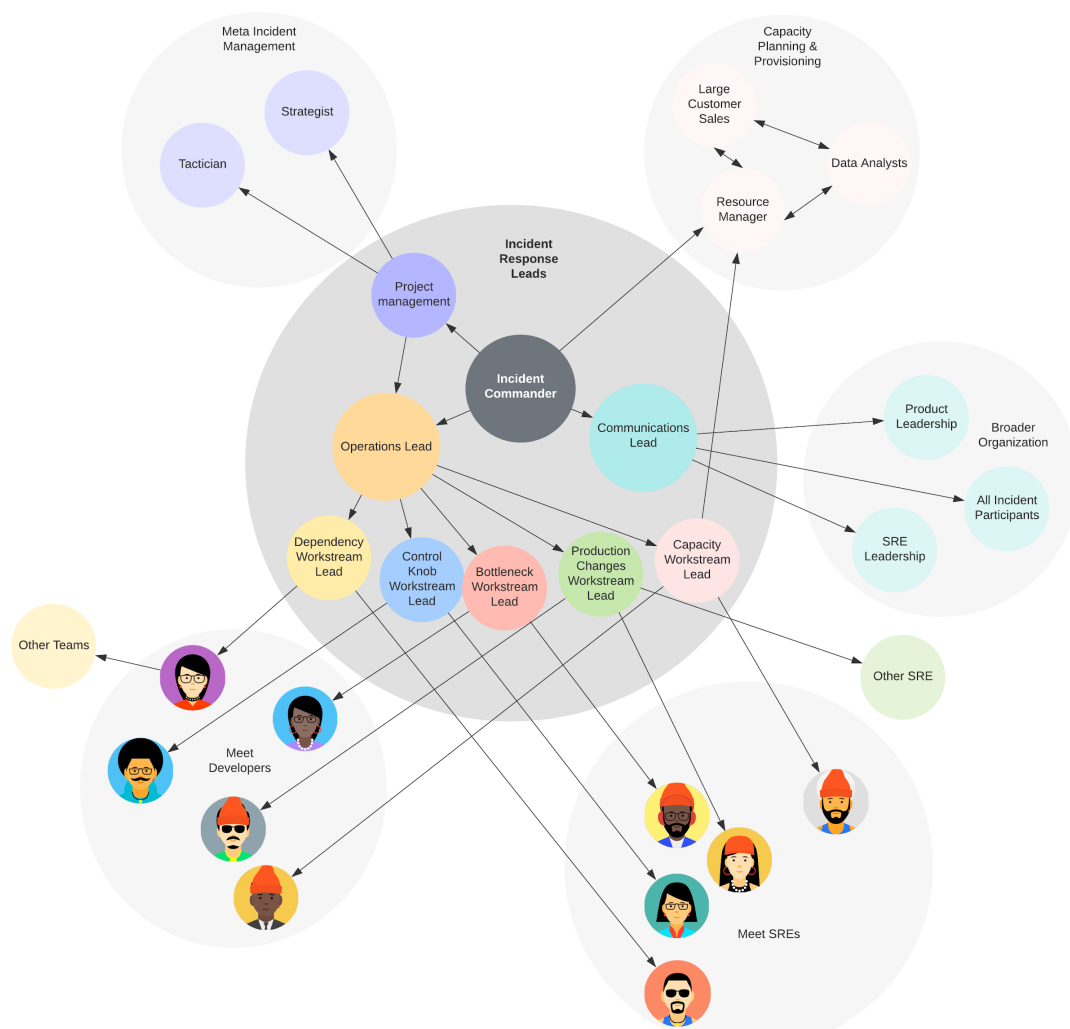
Meta Incident Management

Strategist

Tactician

Capacity Planning & Provisioning

Large Customer Sales

Data Analysts

Resource Manager

Incident Response Leads

Project management

Incident Commander

Operations Lead

Communications Lead

Broader Organization

Product Leadership

All Incident Participants

SRE Leadership

Dependency Workstream Lead

Control Knob Workstream Lead

Bottleneck Workstream Lead

Production Changes Workstream Lead

Capacity Workstream Lead

Other Teams

Other SRE

Meet Developers

Meet SREs